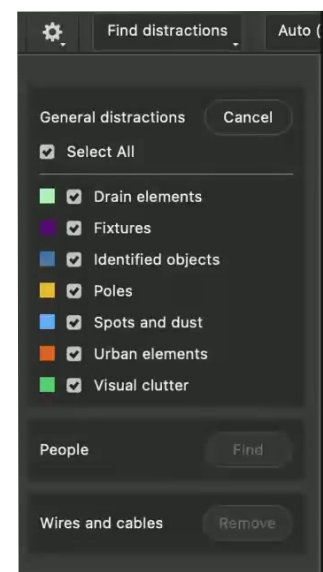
Find distractions

Auto (

General distractions

Cancel

Select All

Drain elements

Fixtures

Identified objects

Poles

Spots and dust

Urban elements

Visual clutter

People

Find

Wires and cables

Remove